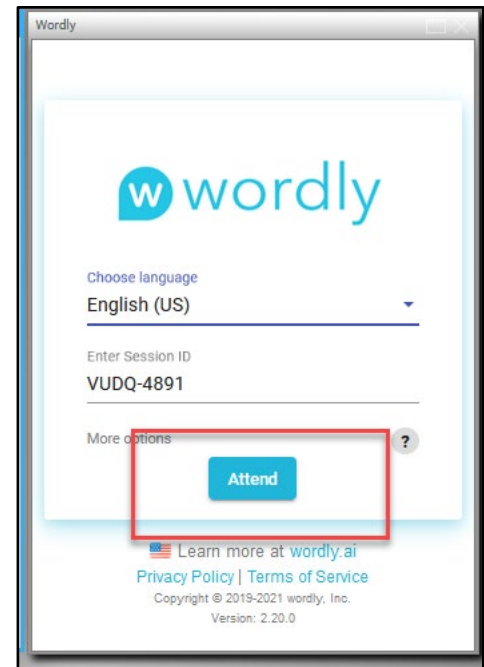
Wordly

w wordly

Choose language
English (US)

Enter Session ID
VUDQ-4891

More options ?

Attend

Learn more at wordly.ai
Privacy Policy | Terms of Service
Copyright © 2019-2021 wordly, Inc.
Version: 2.20.0